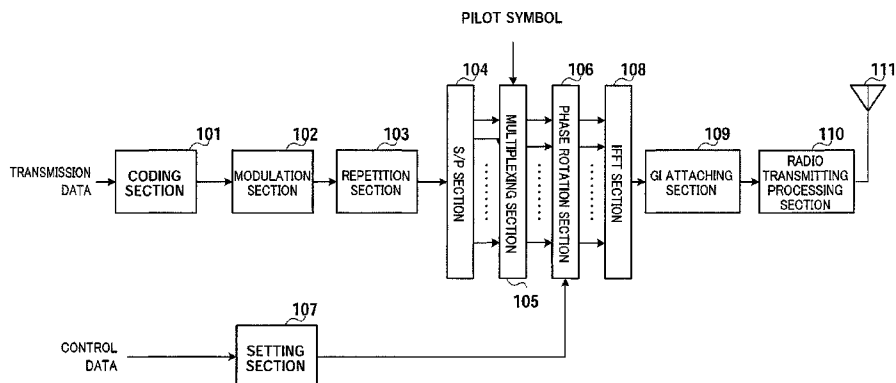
PILOT SYMBOL

104

106

108

111

101

102

103

109

110

TRANSMISSION DATA

CODING SECTION

MODULATION SECTION

REPETITION SECTION

S/P SECTION

MULTIPLEXING SECTION

PHASE ROTATION SECTION

IFFT SECTION

GI ATTACHING SECTION

RADIO TRANSMITTING PROCESSING SECTION

105

107

CONTROL DATA

SETTING SECTION